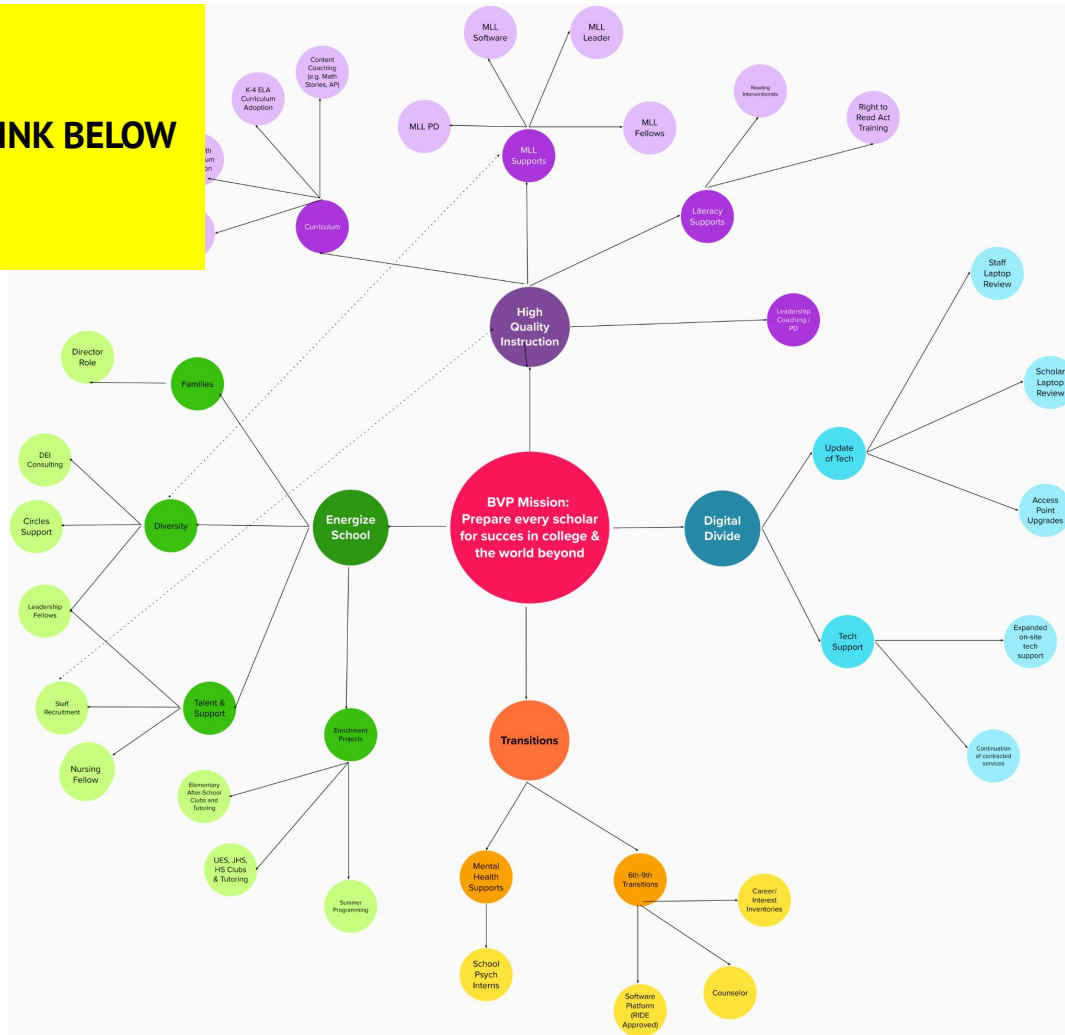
INK BELOW

MLL Software

MLL Leader

Content Coaching (e.g. Math Stories, AF)

K-4 ELA Curriculum Adoption

th um on

MLL PD

MLL Fellows

MLL Supports

Reading Interventionists

Right to Read Act Training

Curriculum

Literacy Supports

High Quality Instruction

Leadership Coaching / PD

Staff Laptop Review

Scholar Laptop Review

Director Role

Families

Update of Tech

Access Point Upgrades

DEI Consulting

Circles Support

Diversity

Energize School

BVP Mission: Prepare every scholar for succes in college & the world beyond

Digital Divide

Leadership Fellows

Tech Support

Expanded on-site tech support

Staff Recruitment

Talent & Support

Enrichment Projects

Nursing Fellow

Continuation of contracted services

Transitions

Elementary After-School Clubs and Tutoring

UES, JHS, HS Clubs & Tutoring

Summer Programming

Mental Health Supports

6th-9th Transitions

Career/ Interest Inventories

School Psych Interns

Counselor

Software Platform (RIDE Approved)